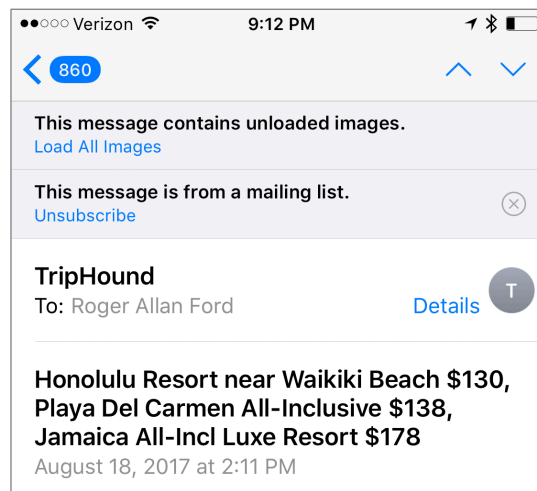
●●○○○ Verizon 9:12 PM

860

This message contains unloaded images.
Load All Images

This message is from a mailing list.
Unsubscribe

TripHound
To: Roger Allan Ford
Details
T

Honolulu Resort near Waikiki Beach $130, Playa Del Carmen All-Inclusive $138, Jamaica All-Incl Luxe Resort $178
August 18, 2017 at 2:11 PM